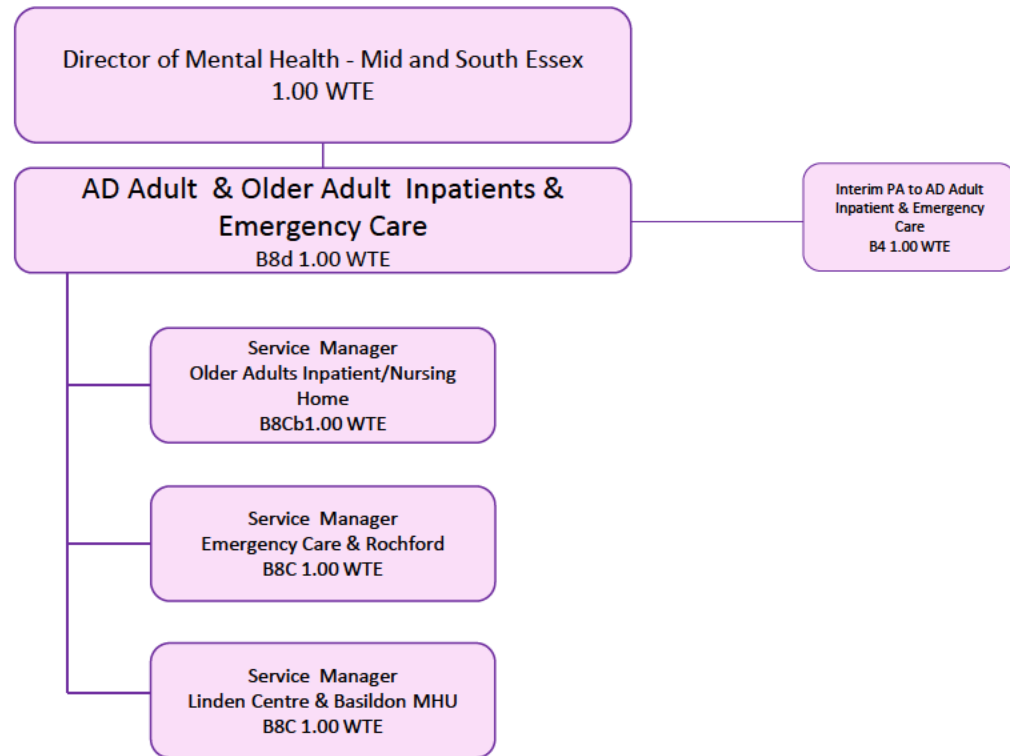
Director of Mental Health - Mid and South Essex
1.00 WTE

AD Adult & Older Adult Inpatients & Emergency Care
B8d 1.00 WTE

Interim PA to AD Adult Inpatient & Emergency Care
B4 1.00 WTE

Service Manager
Older Adults Inpatient/Nursing Home
B8Cb1.00 WTE

Service Manager
Emergency Care & Rochford
B8C 1.00 WTE

Service Manager
Linden Centre & Basildon MHU
B8C 1.00 WTE